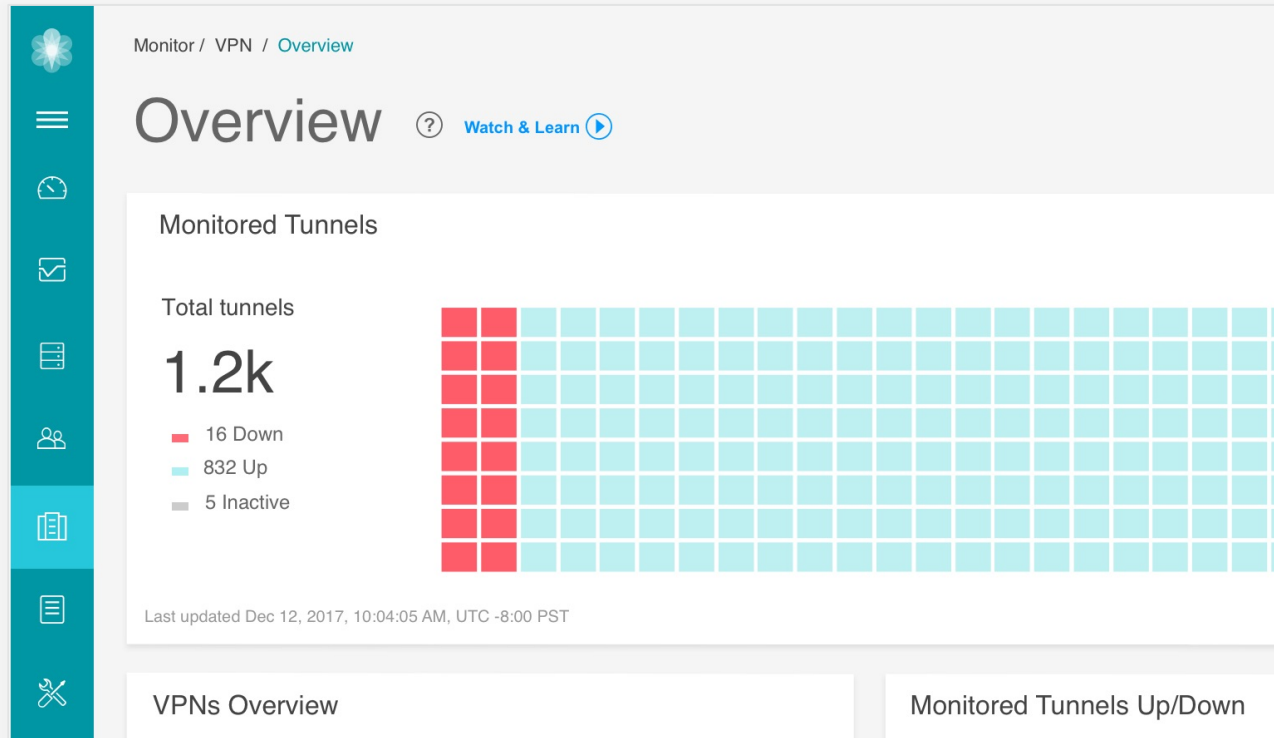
Monitor / VPN / Overview

Overview ? Watch & Learn

Monitored Tunnels

Total tunnels

1.2k

16 Down
832 Up
5 Inactive

Last updated Dec 12, 2017, 10:04:05 AM, UTC -8:00 PST

VPNs Overview

Monitored Tunnels Up/Down